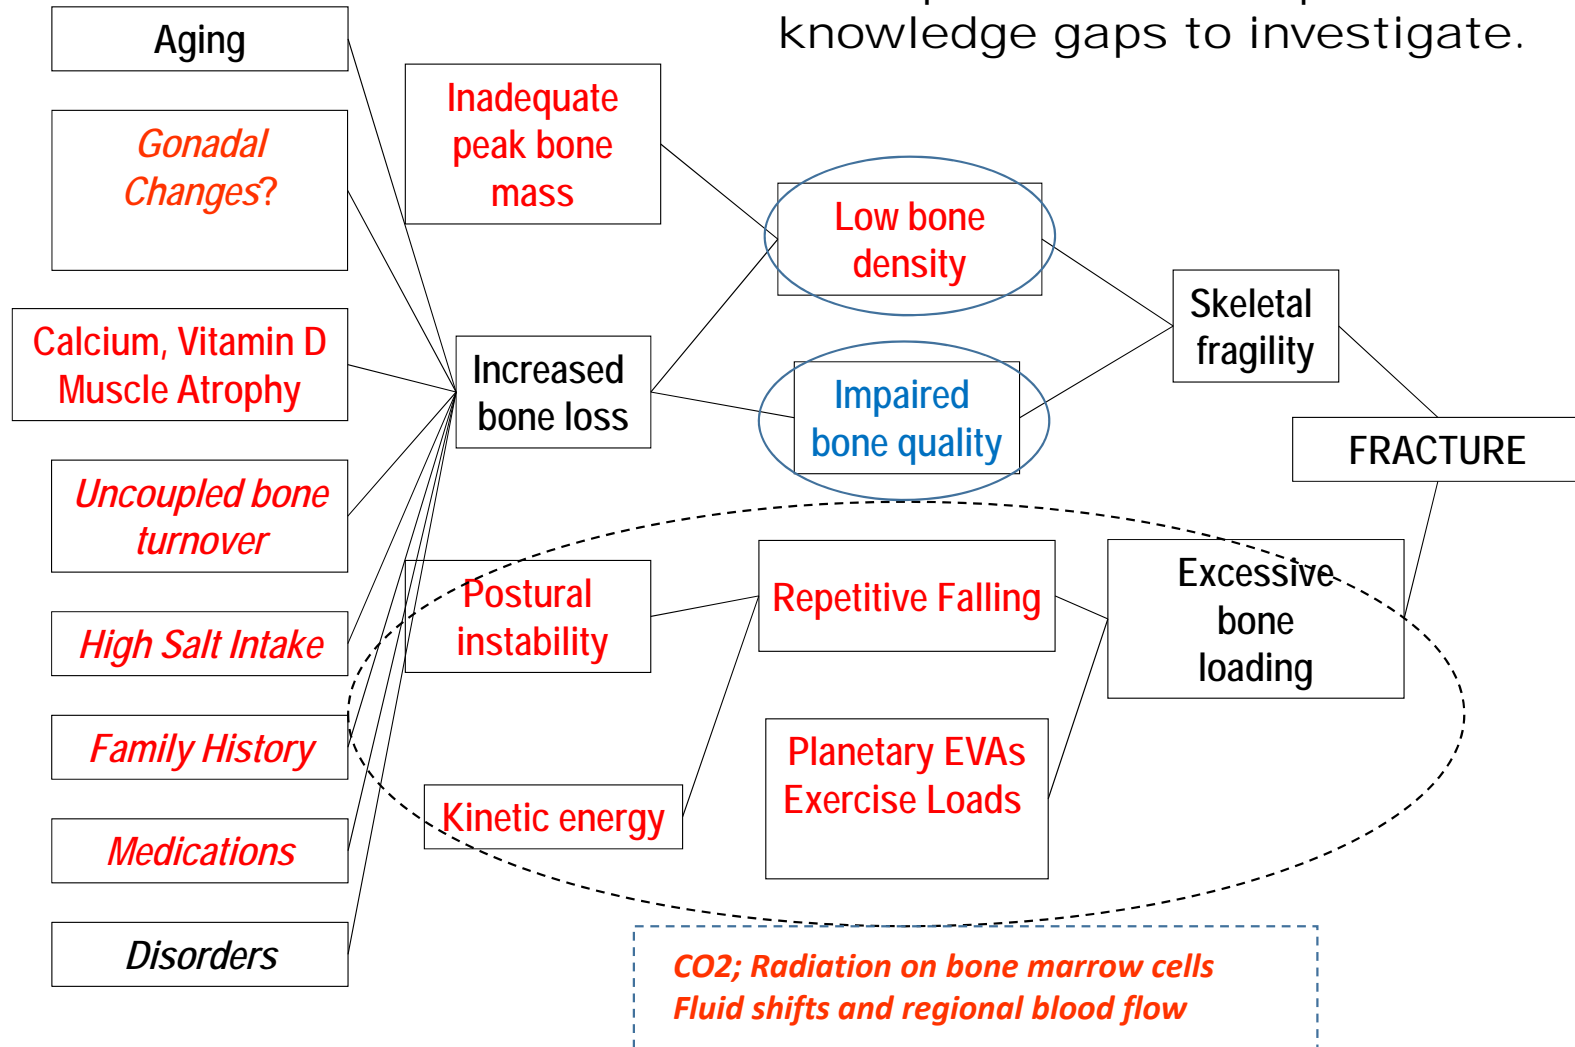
knowledge gaps to investigate.

Aging

Gonadal Changes?

Calcium, Vitamin D Muscle Atrophy

Uncoupled bone turnover

High Salt Intake

Family History

Medications

Disorders

Inadequate peak bone mass

Increased bone loss

Low bone density

Impaired bone quality

Skeletal fragility

FRACTURE

Postural instability

Repetitive Falling

Excessive bone loading

Planetary EVAs Exercise Loads

Kinetic energy

CO2; Radiation on bone marrow cells
Fluid shifts and regional blood flow